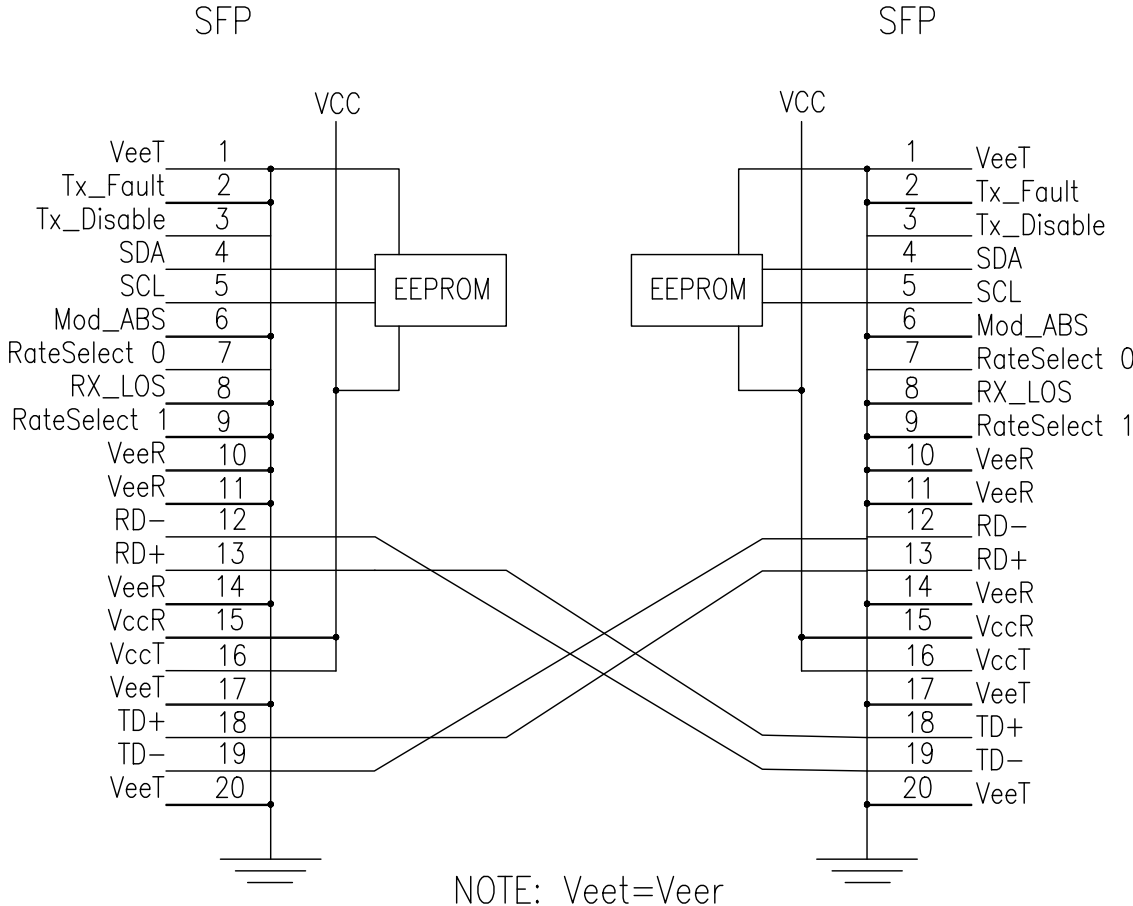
SFP

SFP

VCC

VCC

VeeT 1
Tx_Fault 2
Tx_Disable 3
SDA 4
SCL 5
Mod_ABS 6
RateSelect 0 7
RX_LOS 8
RateSelect 1 9
VeeR 10
VeeR 11
RD− 12
RD+ 13
VeeR 14
VccR 15
VccT 16
VeeT 17
TD+ 18
TD− 19
VeeT 20

EEPROM

EEPROM

1 VeeT
2 Tx_Fault
3 Tx_Disable
4 SDA
5 SCL
6 Mod_ABS
7 RateSelect 0
8 RX_LOS
9 RateSelect 1
10 VeeR
11 VeeR
12 RD−
13 RD+
14 VeeR
15 VccR
16 VccT
17 VeeT
18 TD+
19 TD−
20 VeeT

NOTE: Veet=Veer